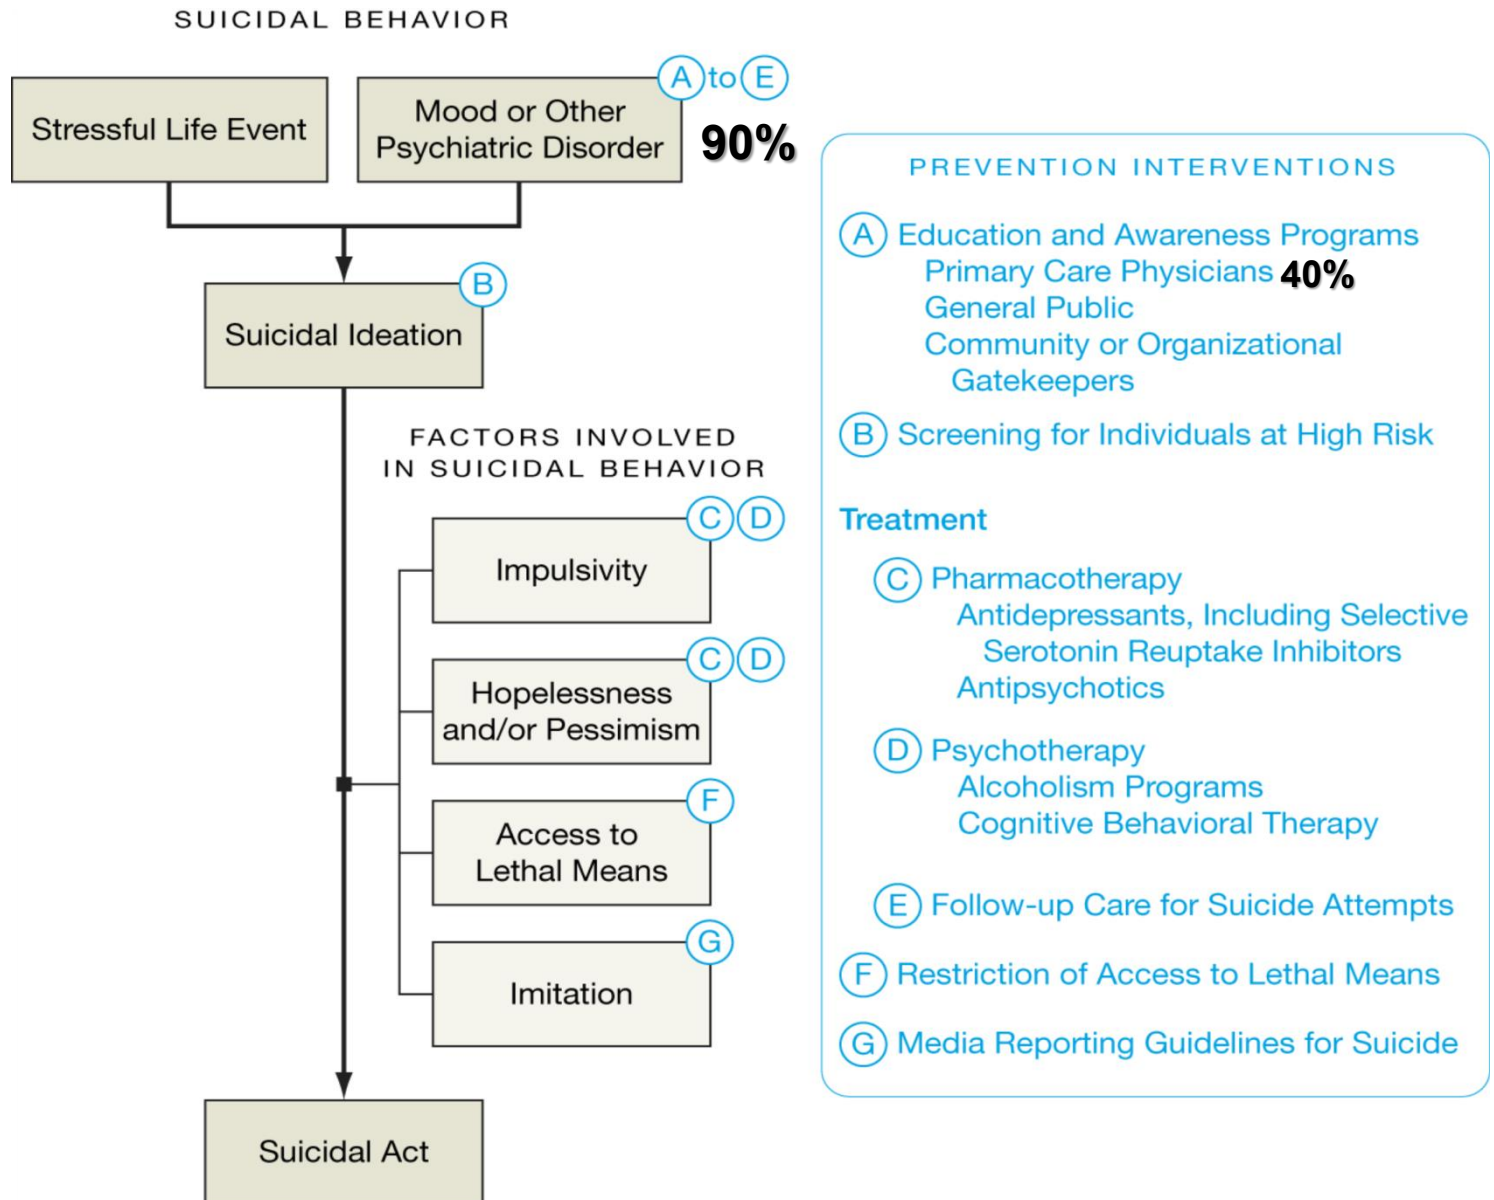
SUICIDAL BEHAVIOR

Stressful Life Event

Mood or Other Psychiatric Disorder

A to E

90%

B

Suicidal Ideation

FACTORS INVOLVED IN SUICIDAL BEHAVIOR

C D

Impulsivity

C D

Hopelessness and/or Pessimism

F

Access to Lethal Means

G

Imitation

Suicidal Act

PREVENTION INTERVENTIONS

A Education and Awareness Programs
Primary Care Physicians 40%
General Public
Community or Organizational Gatekeepers

B Screening for Individuals at High Risk

Treatment

C Pharmacotherapy
Antidepressants, Including Selective Serotonin Reuptake Inhibitors
Antipsychotics

D Psychotherapy
Alcoholism Programs
Cognitive Behavioral Therapy

E Follow-up Care for Suicide Attempts

F Restriction of Access to Lethal Means

G Media Reporting Guidelines for Suicide